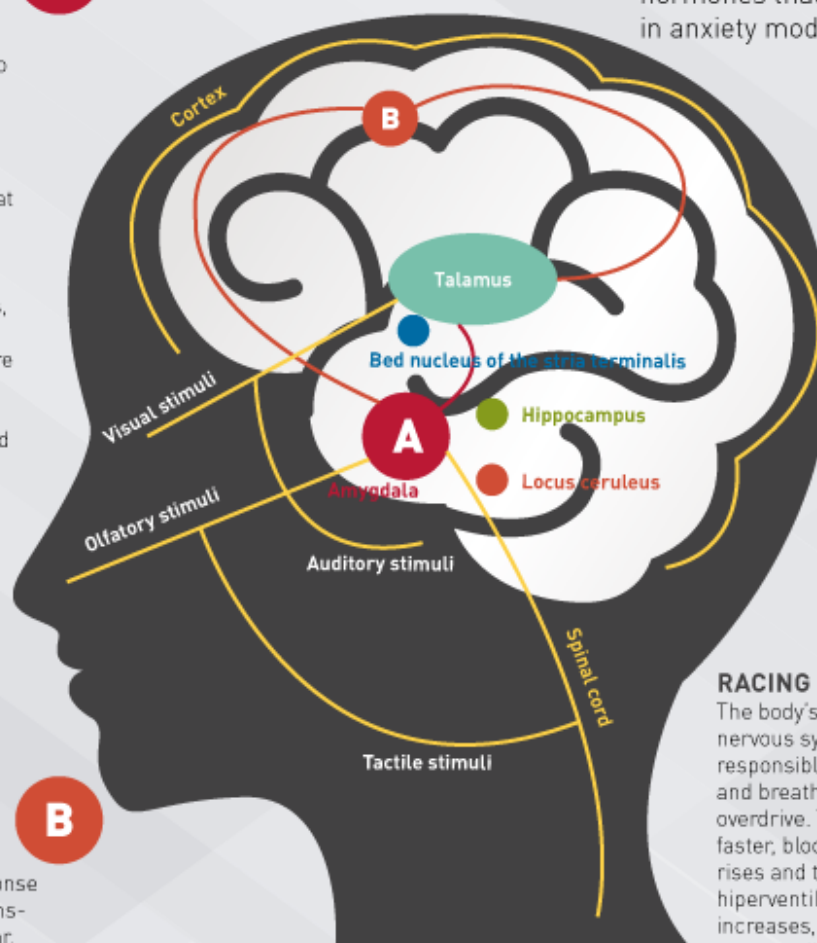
in anxiety mod

Cortex

B

Talamus

Bed nucleus of the stria terminalis

Visual stimuli

A

Hippocampus

Locus ceruleus

Amygdala

Olfatory stimuli

Auditory stimuli

Spinal cord

Tactile stimuli

RACING

The body's nervous sy responsibl and breath overdrive. faster, bloo rises and t hiperventil increases,

B

onse ns- r